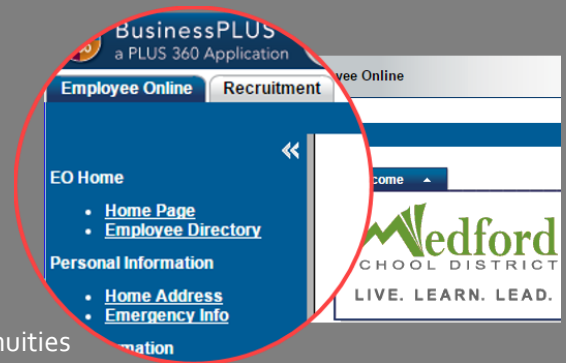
BusinessPLUS
a PLUS 360 Application
Employee Online
Recruitment
yee Online
«
EO Home
• Home Page
• Employee Directory
Personal Information
• Home Address
• Emergency Info
mation
come ▲
Medford
CHOOL DISTRICT
LIVE. LEARN. LEAD.
nuities